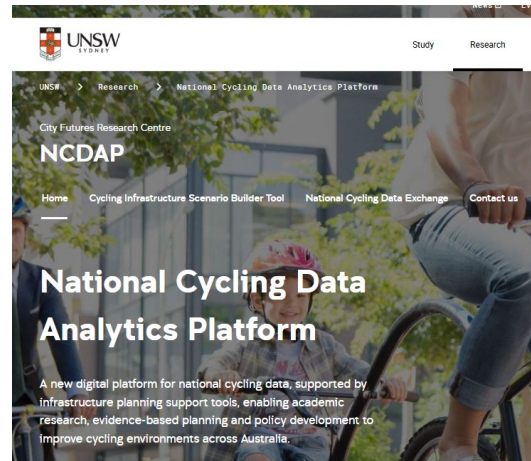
UNSW SYDNEY

Study

Research

UNSW > Research > National Cycling Data Analytics Platform

City Futures Research Centre

NCDAP

Home

Cycling Infrastructure Scenario Builder Tool

National Cycling Data Exchange

Contact us

National Cycling Data Analytics Platform

A new digital platform for national cycling data, supported by infrastructure planning support tools, enabling academic research, evidence-based planning and policy development to improve cycling environments across Australia.